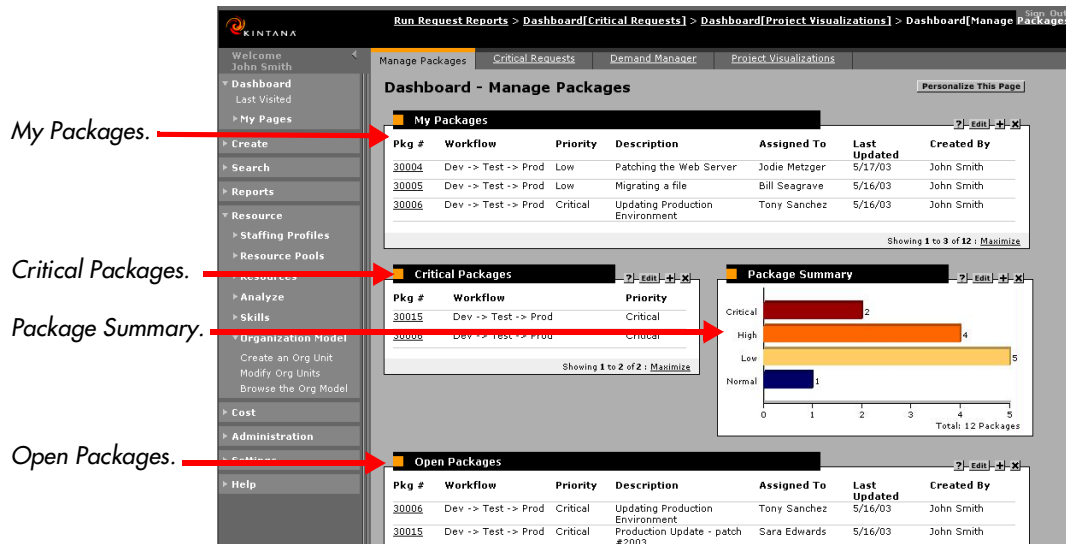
KINTANA

Run Request Reports > Dashboard[Critical Requests] > Dashboard[Project Visualizations] > Dashboard[Manage Packages

Sign Out

Welcome John Smith

Dashboard
Last Visited
My Pages
Create
Search
Reports
Resource
Staffing Profiles
Resource Pools
Resources
Analyze
Skills
Organization Model
Create an Org Unit
Modify Org Units
Browse the Org Model
Cost
Administration
Settings
Help

Manage Packages | Critical Requests | Demand Manager | Project Visualizations

Dashboard - Manage Packages

Personalize This Page

My Packages.

My Packages

? Edit + X

| Pkg # | Workflow | Priority | Description | Assigned To | Last Updated | Created By |
|---|---|---|---|---|---|---|
| 30004 | Dev -> Test -> Prod | Low | Patching the Web Server | Jodie Metzger | 5/17/03 | John Smith |
| 30005 | Dev -> Test -> Prod | Low | Migrating a file | Bill Seagrave | 5/16/03 | John Smith |
| 30006 | Dev -> Test -> Prod | Critical | Updating Production Environment | Tony Sanchez | 5/16/03 | John Smith |

Showing 1 to 3 of 12 : Maximize

Critical Packages.

Critical Packages

? Edit + X

| Pkg # | Workflow | Priority |
|---|---|---|
| 30015 | Dev -> Test -> Prod | Critical |
| 30006 | Dev -> Test -> Prod | Critical |

Showing 1 to 2 of 2 : Maximize

Package Summary.

Package Summary

? Edit + X

Critical 2
High 4
Low 5
Normal 1
0 1 2 3 4 5
Total: 12 Packages

Open Packages.

Open Packages

? Edit + X

| Pkg # | Workflow | Priority | Description | Assigned To | Last Updated | Created By |
|---|---|---|---|---|---|---|
| 30006 | Dev -> Test -> Prod | Critical | Updating Production Environment | Tony Sanchez | 5/16/03 | John Smith |
| 30015 | Dev -> Test -> Prod | Critical | Production Update - patch #2003 | Sara Edwards | 5/16/03 | John Smith |